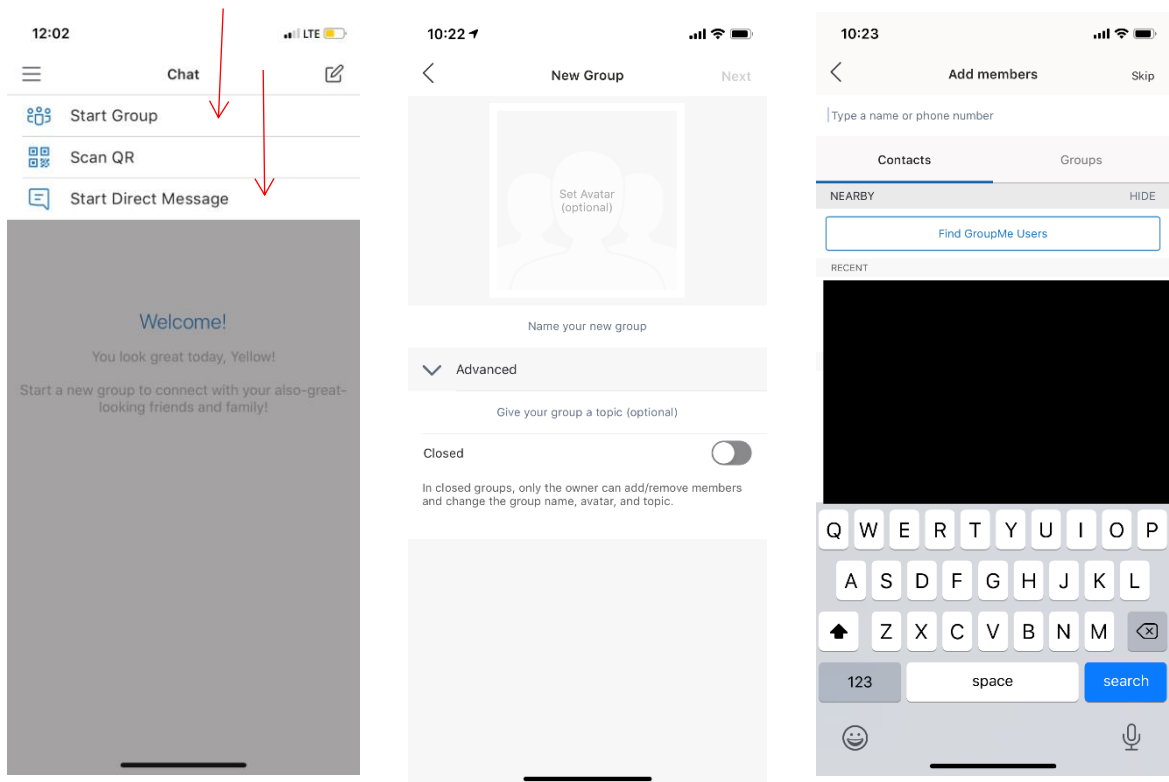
12:02

LTE

Chat

Start Group

Scan QR

Start Direct Message

Welcome!

You look great today, Yellow!

Start a new group to connect with your also-great-looking friends and family!

10:22

New Group

Next

Set Avatar (optional)

Name your new group

Advanced

Give your group a topic (optional)

Closed

In closed groups, only the owner can add/remove members and change the group name, avatar, and topic.

10:23

Add members

Skip

Type a name or phone number

Contacts

Groups

NEARBY

HIDE

Find GroupMe Users

RECENT

Q W E R T Y U I O P

A S D F G H J K L

Z X C V B N M

123

space

search